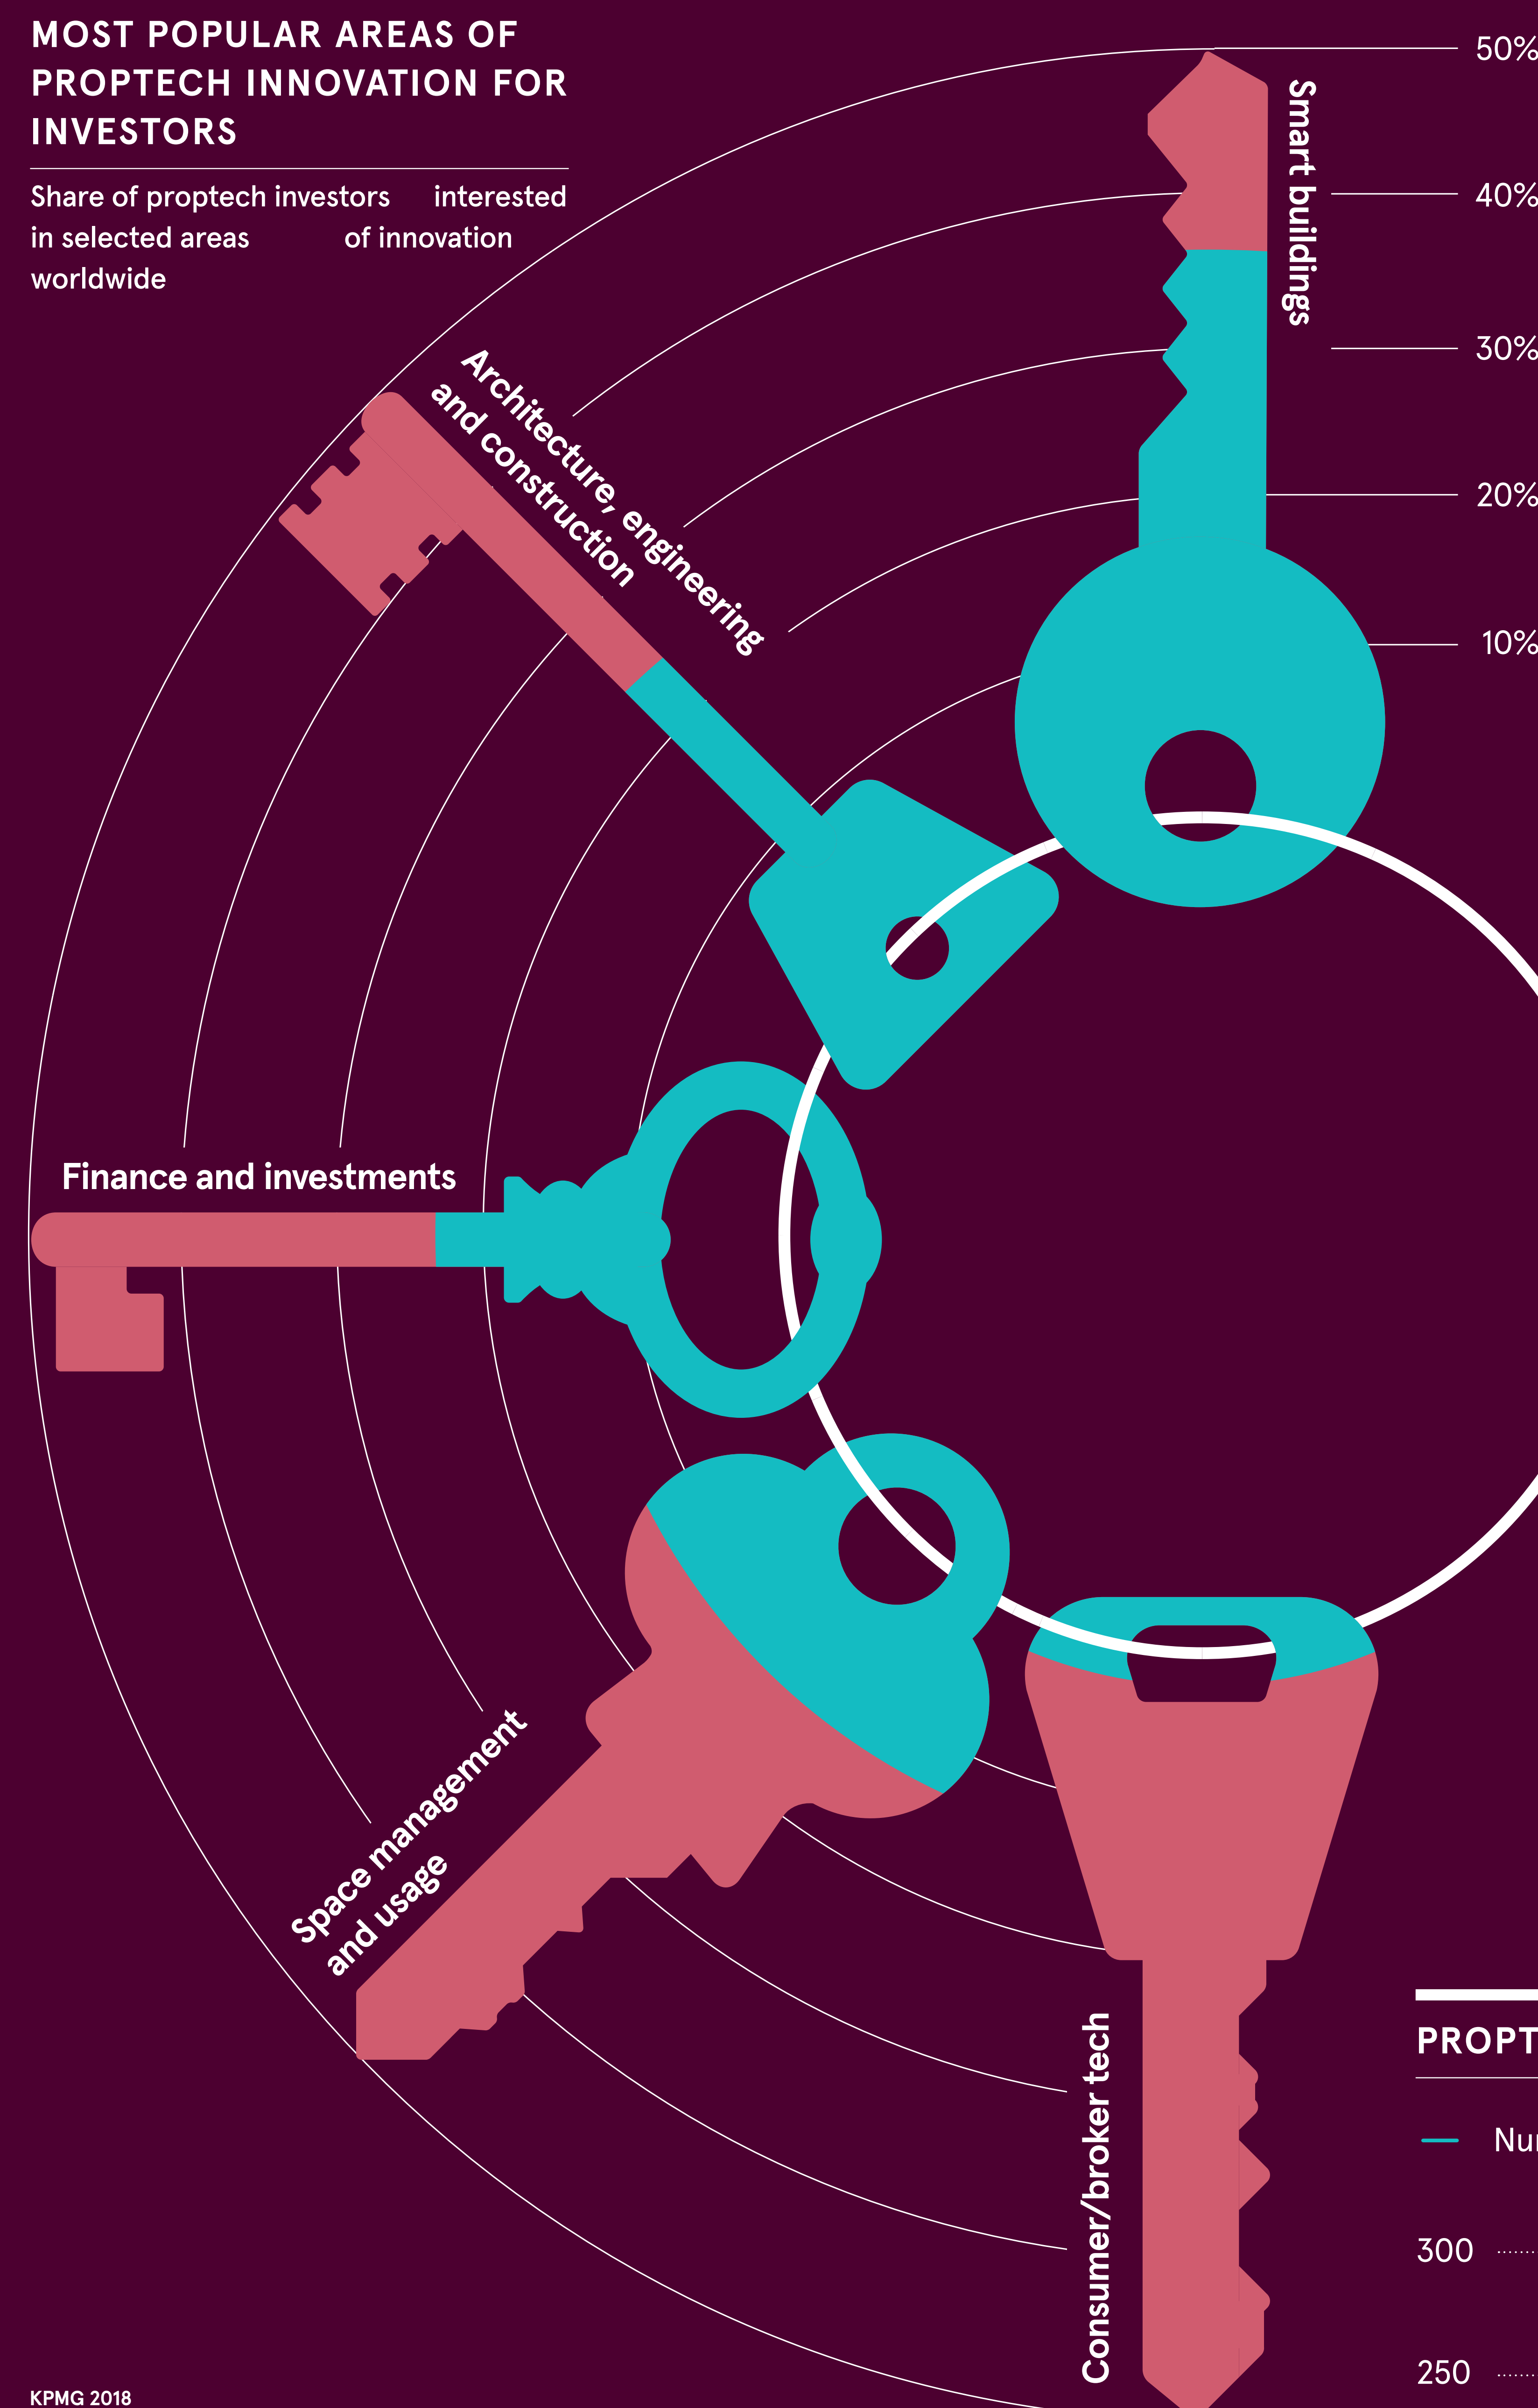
MOST POPULAR AREAS OF PROPTECH INNOVATION FOR INVESTORS

Share of proptech investors interested in selected areas of innovation worldwide

50%
40%
30%
20%
10%

Smart buildings

Architecture, engineering and construction

Finance and investments

Space management and usage

Consumer/broker tech

PROPT

Nu

300

250

KPMG 2018